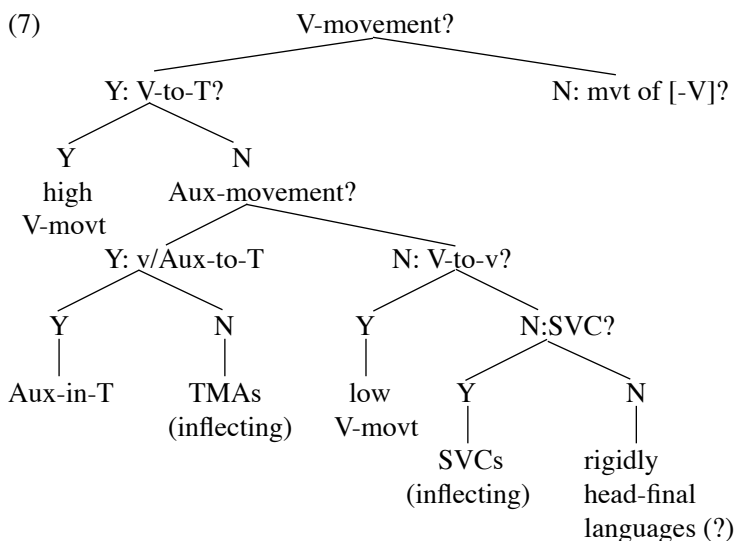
(7)

V-movement?

Y: V-to-T?

N: mvt of [-V]?

Y
high
V-movt

N
Aux-movement?

Y: v/Aux-to-T

N: V-to-v?

Y

N

Aux-in-T

TMAs
(inflecting)

Y

N:SVC?

low
V-movt

Y

N

SVCs
(inflecting)

rigidly
head-final
languages (?)